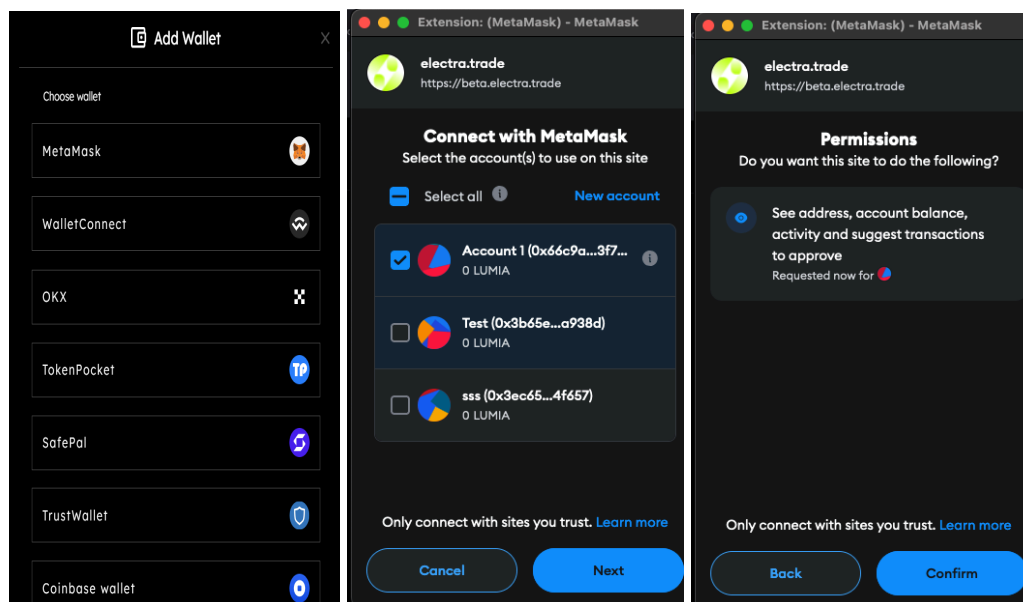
Add Wallet

X

Choose wallet

MetaMask

WalletConnect

OKX

TokenPocket

SafePal

TrustWallet

Coinbase wallet

Extension: (MetaMask) - MetaMask

electra.trade
https://beta.electra.trade

Connect with MetaMask
Select the account(s) to use on this site

Select all

New account

Account 1 (0x66c9a...3f7...
0 LUMIA

Test (0x3b65e...a938d)
0 LUMIA

sss (0x3ec65...4f657)
0 LUMIA

Only connect with sites you trust. Learn more

Cancel

Next

Extension: (MetaMask) - MetaMask

electra.trade
https://beta.electra.trade

Permissions
Do you want this site to do the following?

See address, account balance, activity and suggest transactions to approve
Requested now for

Only connect with sites you trust. Learn more

Back

Confirm